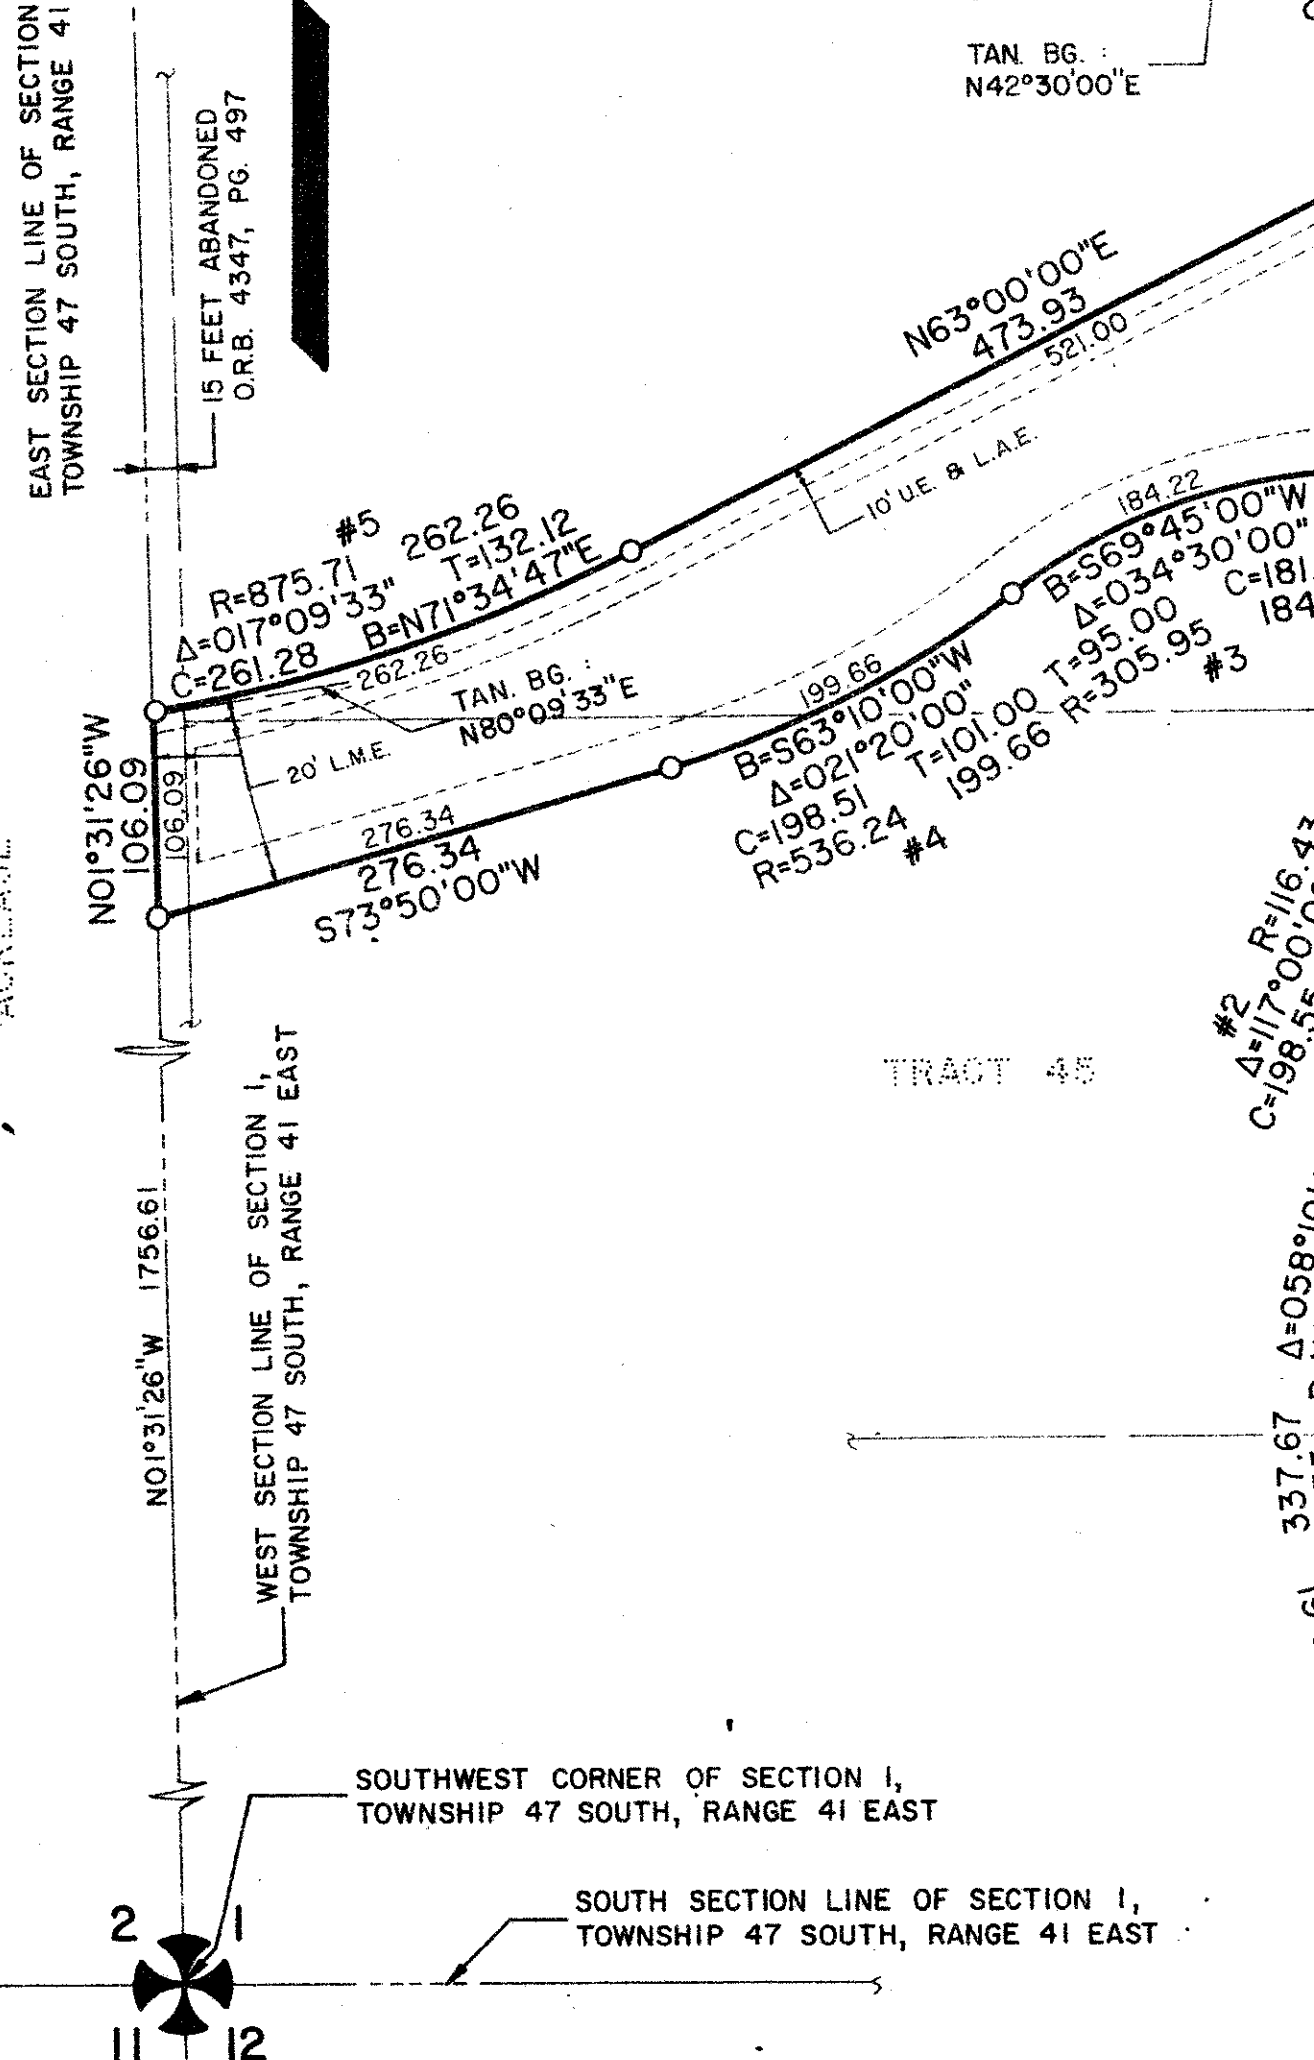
EAST SECTION LINE OF SECTION
TOWNSHIP 47 SOUTH, RANGE 41

15 FEET ABANDONED
O.R.B. 4347, PG. 497

TAN. BG. :
N42°30'00"E

N63°00'00"E
473.93
521.00

10' U.E. & L.A.E.

#5
R=875.71 262.26
Δ=017°09'33" T=132.12
C=261.28 B=N71°34'47"E
262.26

TAN. BG. :
N80°09'33"E

20' L.M.E.

N01°31'26"W
106.09
106.09

276.34
276.34
S73°50'00"W

199.66
B=S63°10'00"W
Δ=021°20'00"
C=198.51 T=101.00
R=536.24 199.66
#4

184.22
B=S69°45'00"W
Δ=034°30'00"
T=95.00 C=181.
R=305.95 184
#3

#2 R=116.43
Δ=117°00'0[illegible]
C=198.5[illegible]

TRACT 45

N01°31'26"W 1756.61

WEST SECTION LINE OF SECTION 1,
TOWNSHIP 47 SOUTH, RANGE 41 EAST

337.67 Δ=058°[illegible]

SOUTHWEST CORNER OF SECTION 1,
TOWNSHIP 47 SOUTH, RANGE 41 EAST

SOUTH SECTION LINE OF SECTION 1,
TOWNSHIP 47 SOUTH, RANGE 41 EAST

2 1
11 12